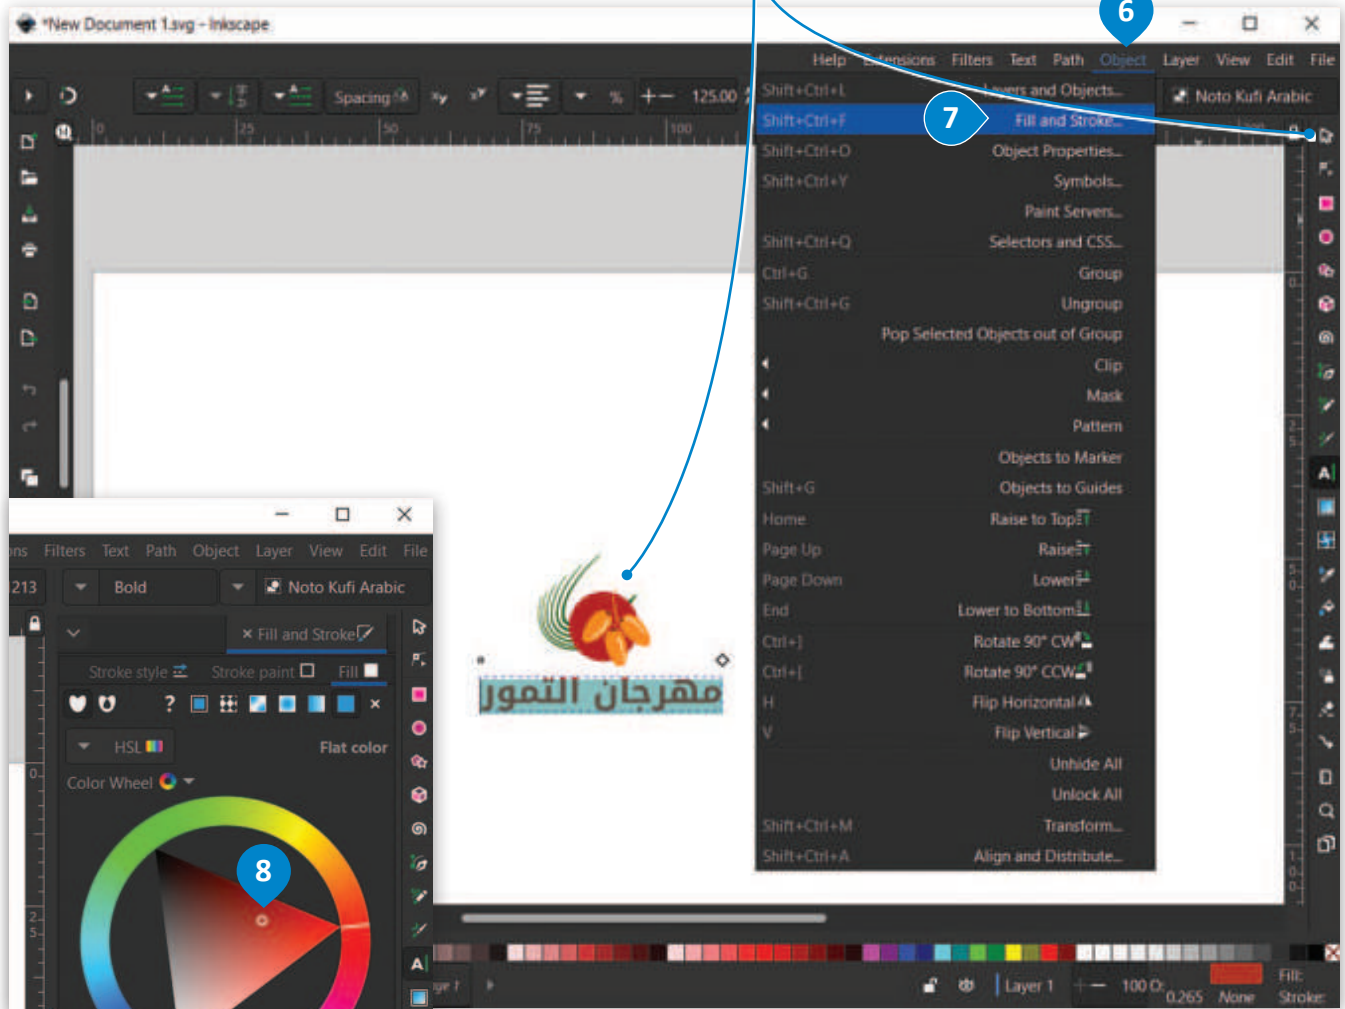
*New Document 1.svg - Inkscape

6

Help Extensions Filters Text Path Object Layer View Edit File

Spacing 125.00 Noto Kufi Arabic

Shift+Ctrl+L Layers and Objects...
Shift+Ctrl+F Fill and Stroke...
7
Shift+Ctrl+O Object Properties...
Shift+Ctrl+Y Symbols...
Paint Servers...
Shift+Ctrl+Q Selectors and CSS...
Ctrl+G Group
Shift+Ctrl+G Ungroup
Pop Selected Objects out of Group
Clip
Mask
Pattern
Objects to Marker
Objects to Guides
Shift+G
Home Raise to Top
Page Up Raise
Page Down Lower
End Lower to Bottom
Ctrl+] Rotate 90° CW
Ctrl+[ Rotate 90° CCW
H Flip Horizontal
V Flip Vertical
Unhide All
Unlock All
Shift+Ctrl+M Transform...
Shift+Ctrl+A Align and Distribute...

25 50 75 100

مهرجان التمور

ns Filters Text Path Object Layer View Edit File

213 Bold Noto Kufi Arabic

× Fill and Stroke

Stroke style Stroke paint Fill

? ×

HSL Flat color

Color Wheel

8

Layer 1 100 0.265 None Fill: Stroke: